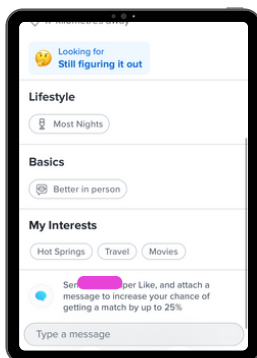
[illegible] Kilometres away

Looking for
Still figuring it out

Lifestyle

Most Nights

Basics

Better in person

My Interests

Hot Springs

Travel

Movies

Ser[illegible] per Like, and attach a message to increase your chance of getting a match by up to 25%

Type a message